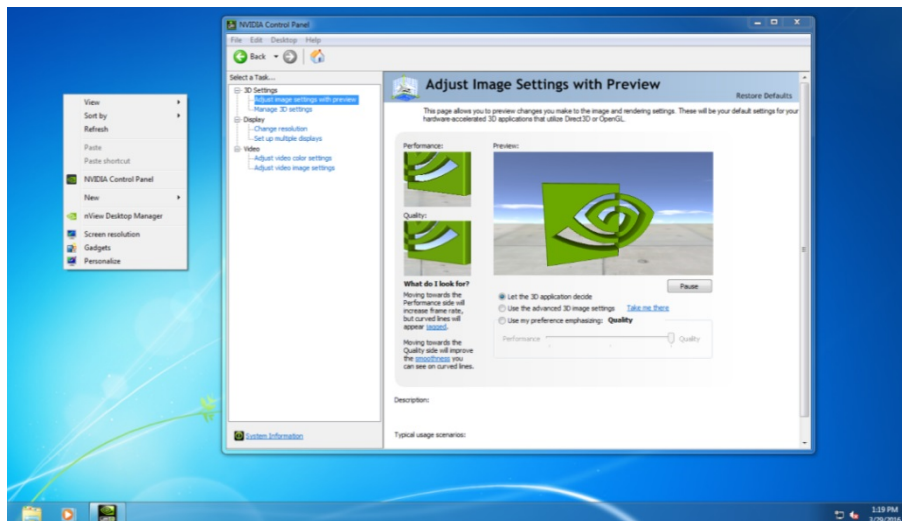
View
Sort by
Refresh
Paste
Paste shortcut
NVIDIA Control Panel
New
nView Desktop Manager
Screen resolution
Gadgets
Personalize

NVIDIA Control Panel
File Edit Desktop Help
Back
Select a Task...
3D Settings
Adjust image settings with preview
Manage 3D settings
Display
Change resolution
Set up multiple displays
Video
Adjust video color settings
Adjust video image settings
System Information

Adjust Image Settings with Preview
Restore Defaults
This page allows you to preview changes you make to the image and rendering settings. These will be your default settings for your hardware-accelerated 3D applications that utilize Direct3D or OpenGL.
Performance:
Preview:
Quality:
What do I look for?
Moving towards the Performance side will increase frame rate, but curved lines will appear jagged.
Moving towards the Quality side will improve the smoothness you can see on curved lines.
Pause
Let the 3D application decide
Use the advanced 3D image settings
Take me there
Use my preference emphasizing: Quality
Performance
Quality
Description:
Typical usage scenarios:

1:19 PM
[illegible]